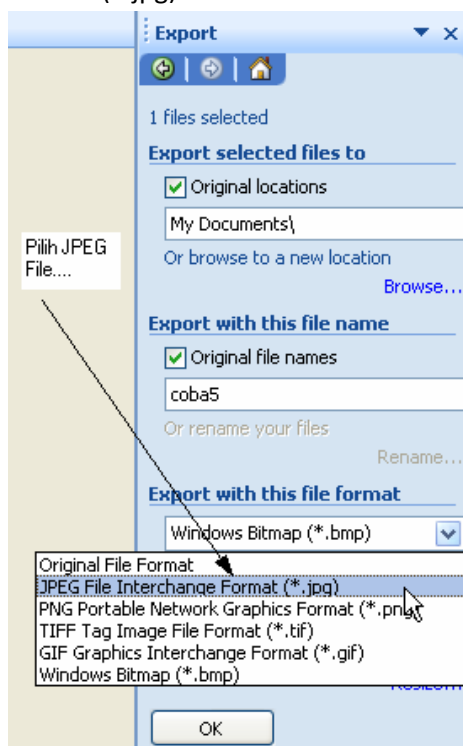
(*.jpg)

Export

1 files selected

Export selected files to

Original locations

My Documents\

Or browse to a new location

Browse...

Pilih JPEG File....

Export with this file name

Original file names

coba5

Or rename your files

Rename...

Export with this file format

Windows Bitmap (*.bmp)

Original File Format
JPEG File Interchange Format (*.jpg)
PNG Portable Network Graphics Format (*.png)
TIFF Tag Image File Format (*.tif)
GIF Graphics Interchange Format (*.gif)
Windows Bitmap (*.bmp)

OK